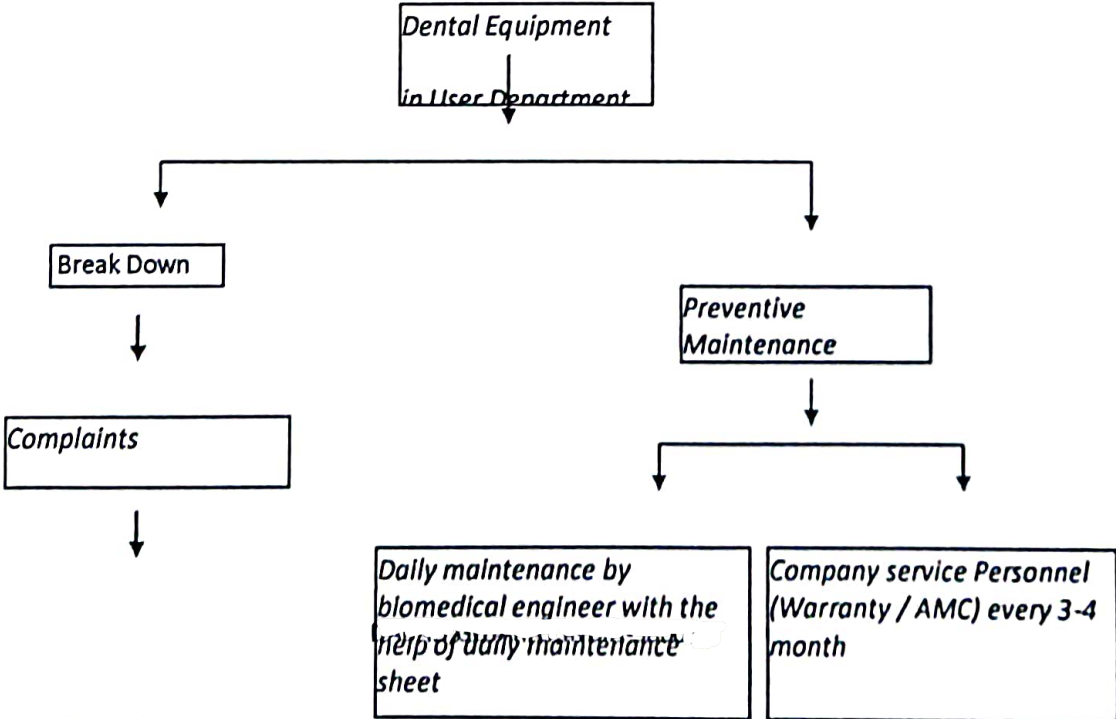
Dental Equipment

in User Department

Break Down

Preventive Maintenance

Complaints

Daily maintenance by biomedical engineer with the help of daily maintenance sheet

Company service Personnel (Warranty / AMC) every 3-4 month